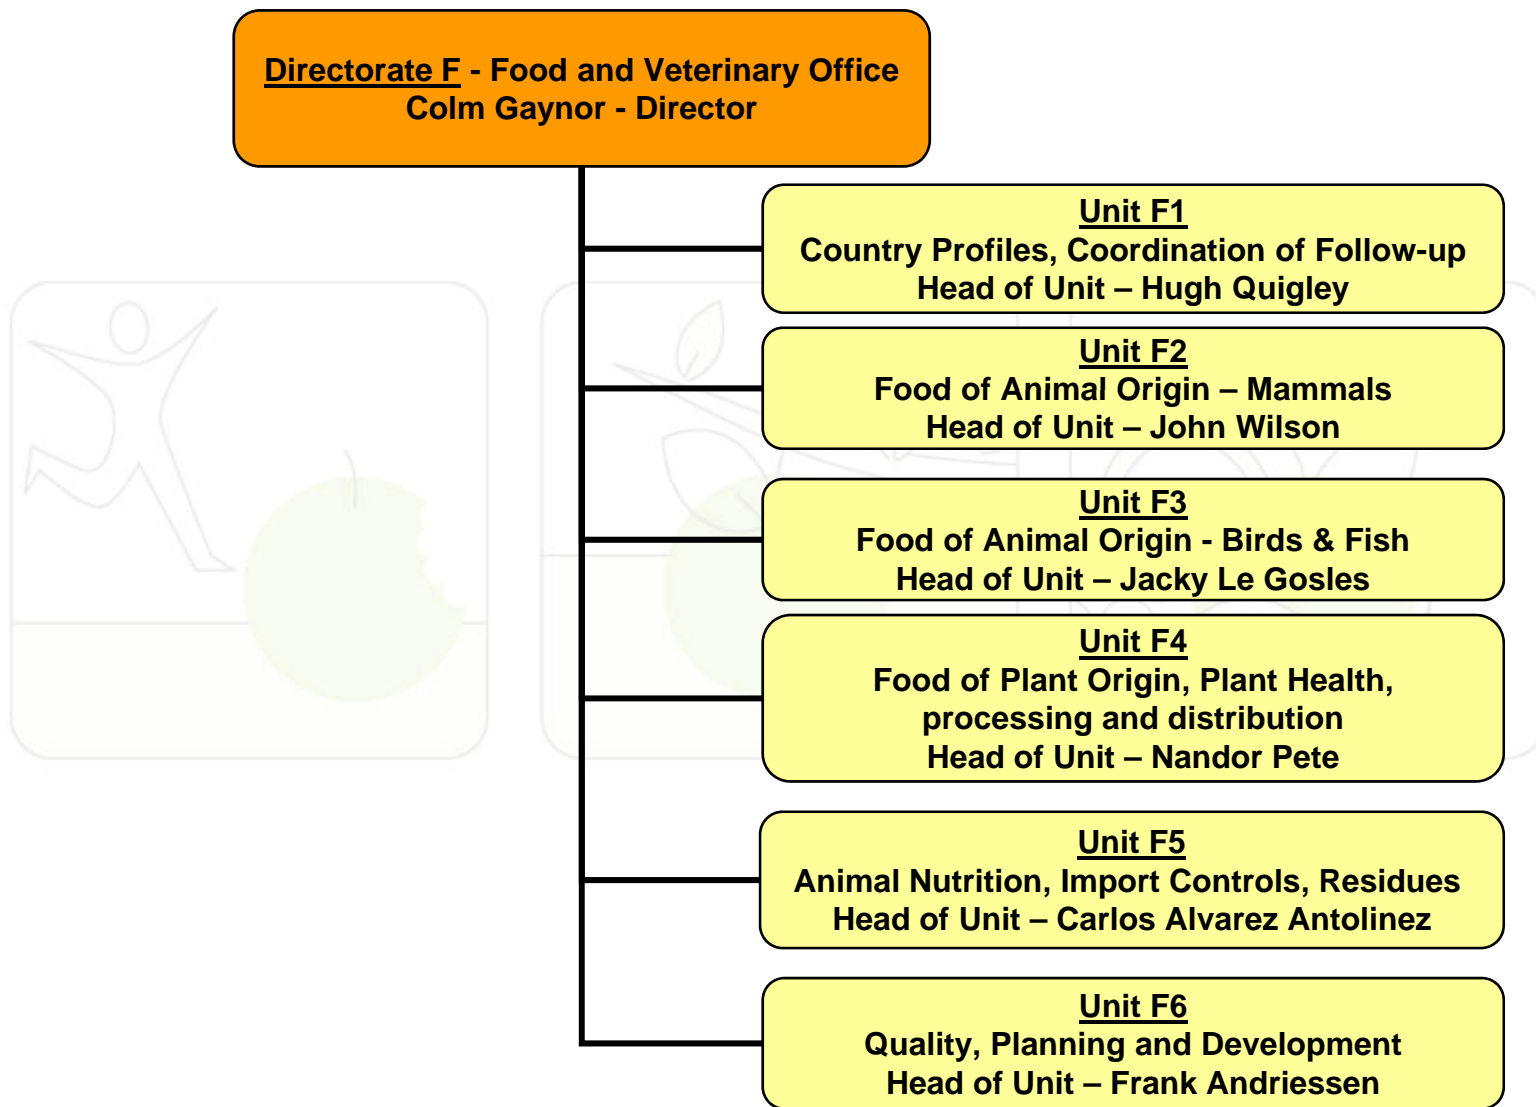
Directorate F - Food and Veterinary Office
Colm Gaynor - Director

Unit F1
Country Profiles, Coordination of Follow-up
Head of Unit – Hugh Quigley

Unit F2
Food of Animal Origin – Mammals
Head of Unit – John Wilson

Unit F3
Food of Animal Origin - Birds & Fish
Head of Unit – Jacky Le Gosles

Unit F4
Food of Plant Origin, Plant Health, processing and distribution
Head of Unit – Nandor Pete

Unit F5
Animal Nutrition, Import Controls, Residues
Head of Unit – Carlos Alvarez Antolinez

Unit F6
Quality, Planning and Development
Head of Unit – Frank Andriessen